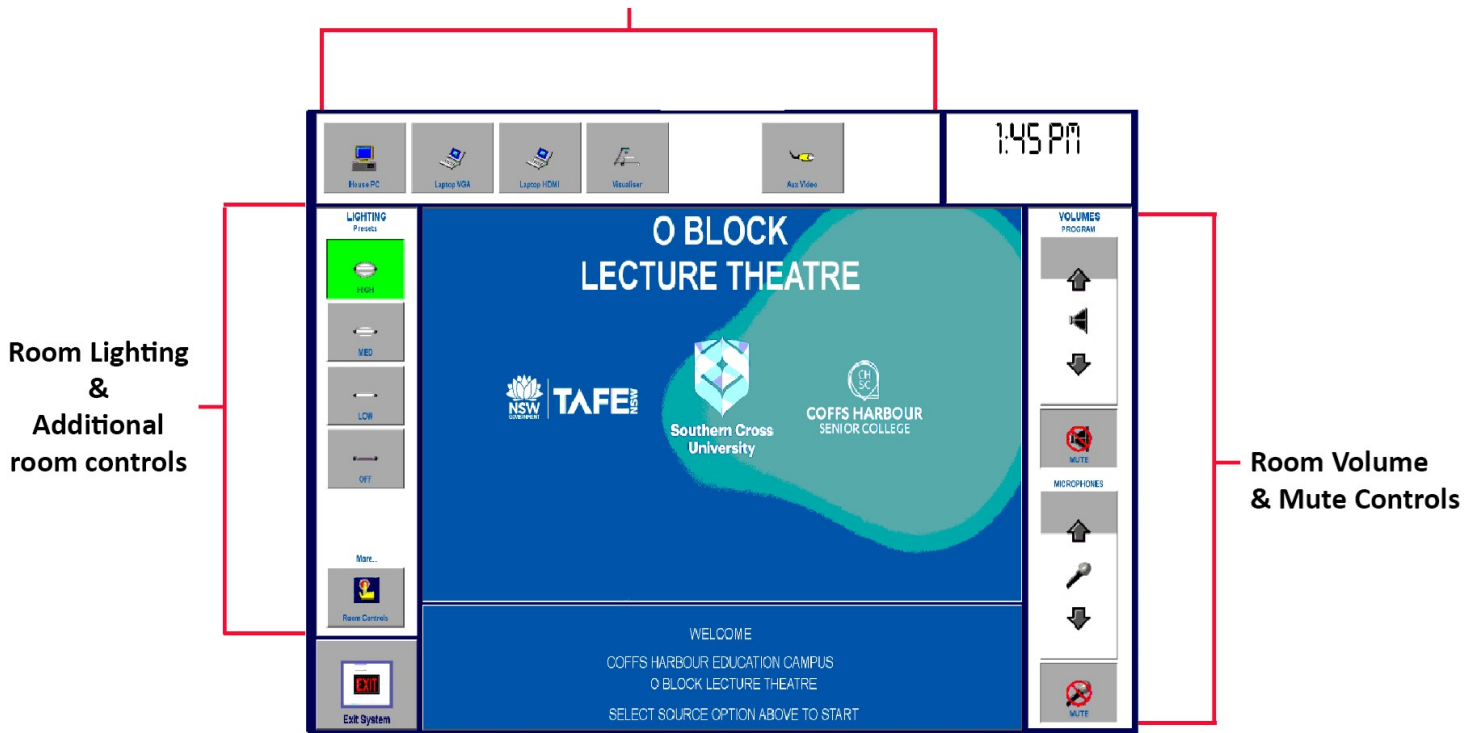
House PC
Laptop VGA
Laptop HDMI
Visualiser
Aux Video

1:45 PM

LIGHTING
Presets

HIGH
MED
LOW
OFF

More...
Room Controls

EXIT
Exit System

Room Lighting & Additional room controls

O BLOCK
LECTURE THEATRE

NSW GOVERNMENT TAFE NSW
Southern Cross University
CHSC
COFFS HARBOUR SENIOR COLLEGE

WELCOME
COFFS HARBOUR EDUCATION CAMPUS
O BLOCK LECTURE THEATRE
SELECT SOURCE OPTION ABOVE TO START

VOLUMES
PROGRAM

MUTE

MICROPHONES

MUTE

Room Volume & Mute Controls